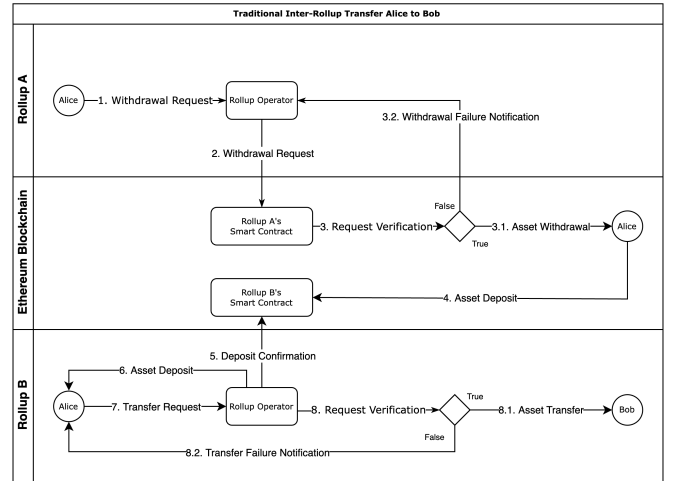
Traditional Inter-Rollup Transfer Alice to Bob

Rollup A

Alice

1. Withdrawal Request

Rollup Operator

3.2. Withdrawal Failure Notification

2. Withdrawal Request

Ethereum Blockchain

Rollup A's Smart Contract

3. Request Verification

False

True

3.1. Asset Withdrawal

Alice

Rollup B's Smart Contract

4. Asset Deposit

5. Deposit Confirmation

Rollup B

6. Asset Deposit

Alice

7. Transfer Request

Rollup Operator

8. Request Verification

True

8.1. Asset Transfer

Bob

False

8.2. Transfer Failure Notification